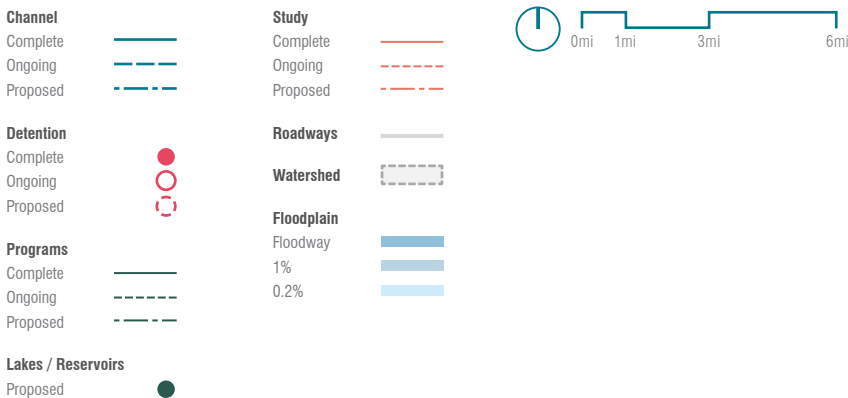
Channel
Complete
Ongoing
Proposed

Detention
Complete
Ongoing
Proposed

Programs
Complete
Ongoing
Proposed

Lakes / Reservoirs
Proposed

Study
Complete
Ongoing
Proposed

Roadways

Watershed

Floodplain
Floodway
1%
0.2%

0mi 1mi 3mi 6mi